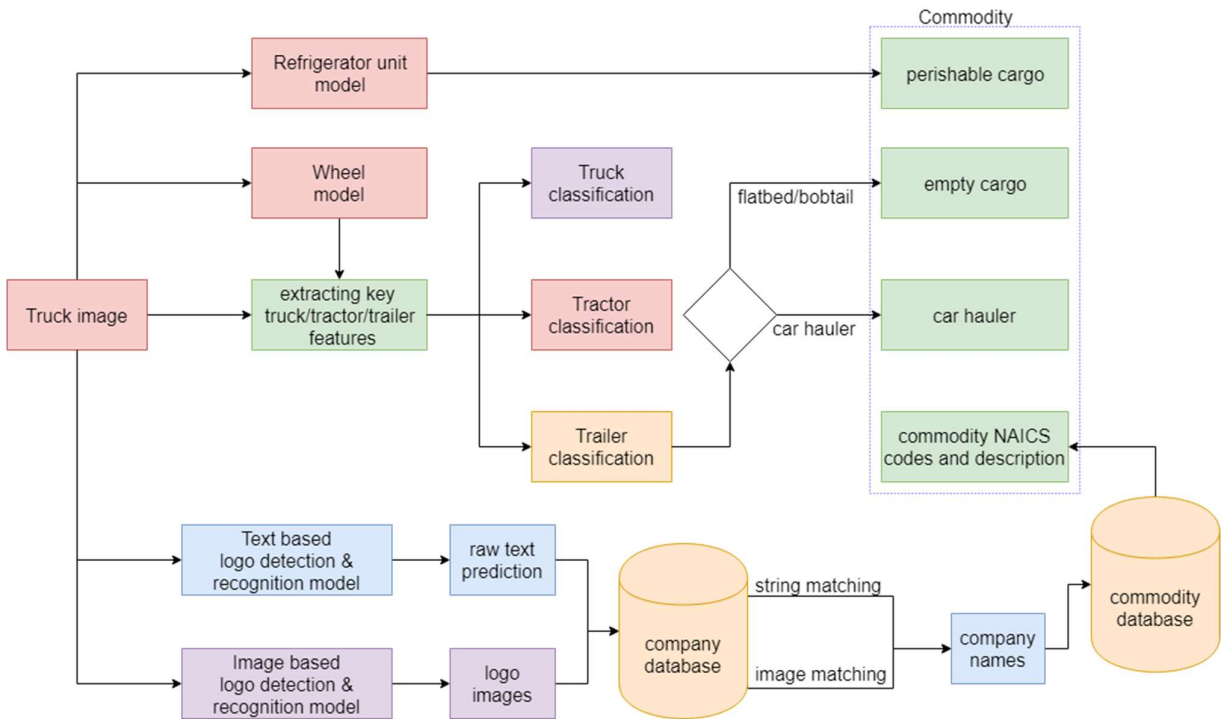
Commodity

Refrigerator unit model

perishable cargo

Wheel model

Truck classification

flatbed/bobtail

empty cargo

Truck image

extracting key truck/tractor/trailer features

Tractor classification

car hauler

car hauler

Trailer classification

commodity NAICS codes and description

Text based logo detection & recognition model

raw text prediction

company database

string matching

company names

commodity database

Image based logo detection & recognition model

logo images

image matching